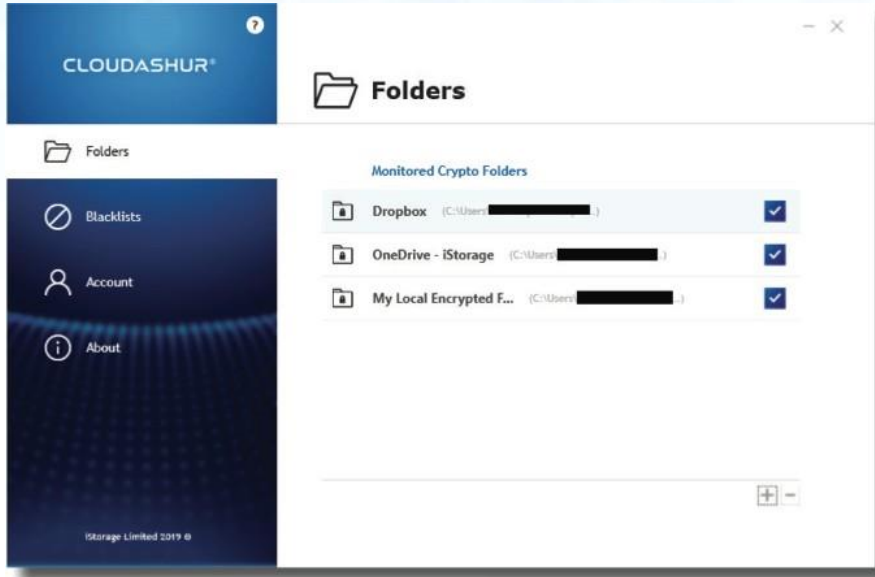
?

CLOUDASHUR®

Folders

Blacklists

Account

About

iStorage Limited 2019 ©

– ×

Folders

Monitored Crypto Folders

Dropbox (C:\Users\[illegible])

OneDrive - iStorage (C:\Users\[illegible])

My Local Encrypted F... (C:\Users\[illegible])

+ –